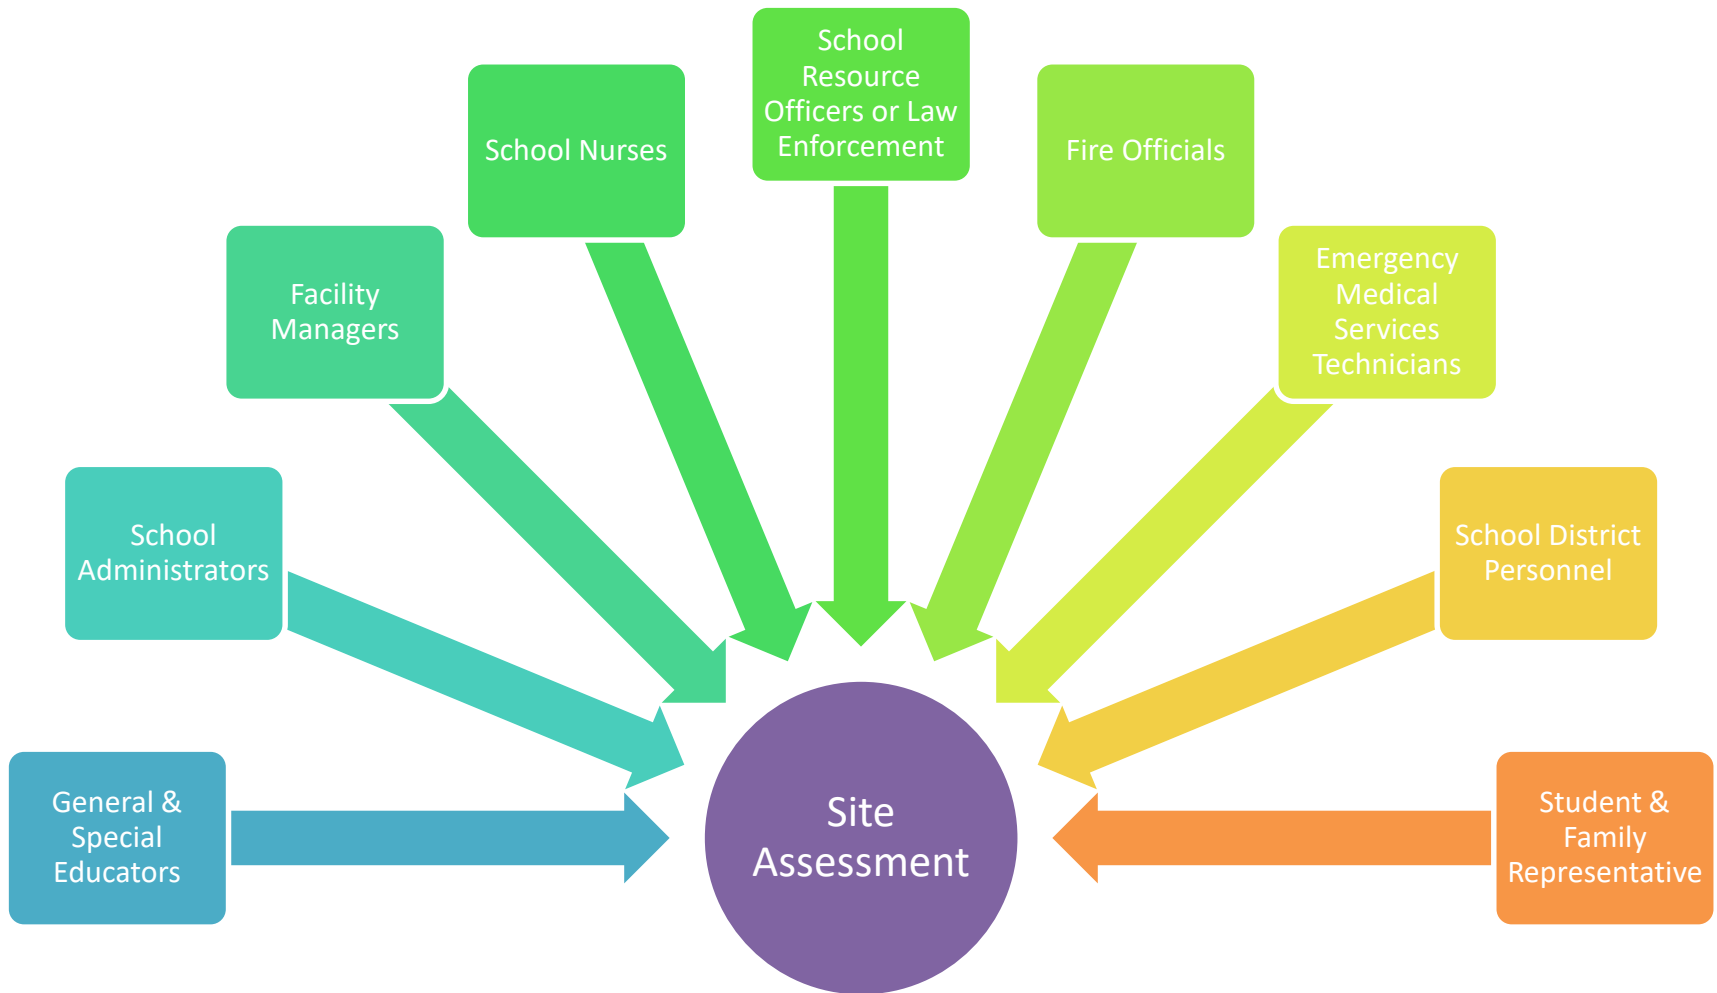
General & Special Educators

School Administrators

Facility Managers

School Nurses

School Resource Officers or Law Enforcement

Fire Officials

Emergency Medical Services Technicians

School District Personnel

Student & Family Representative

Site Assessment